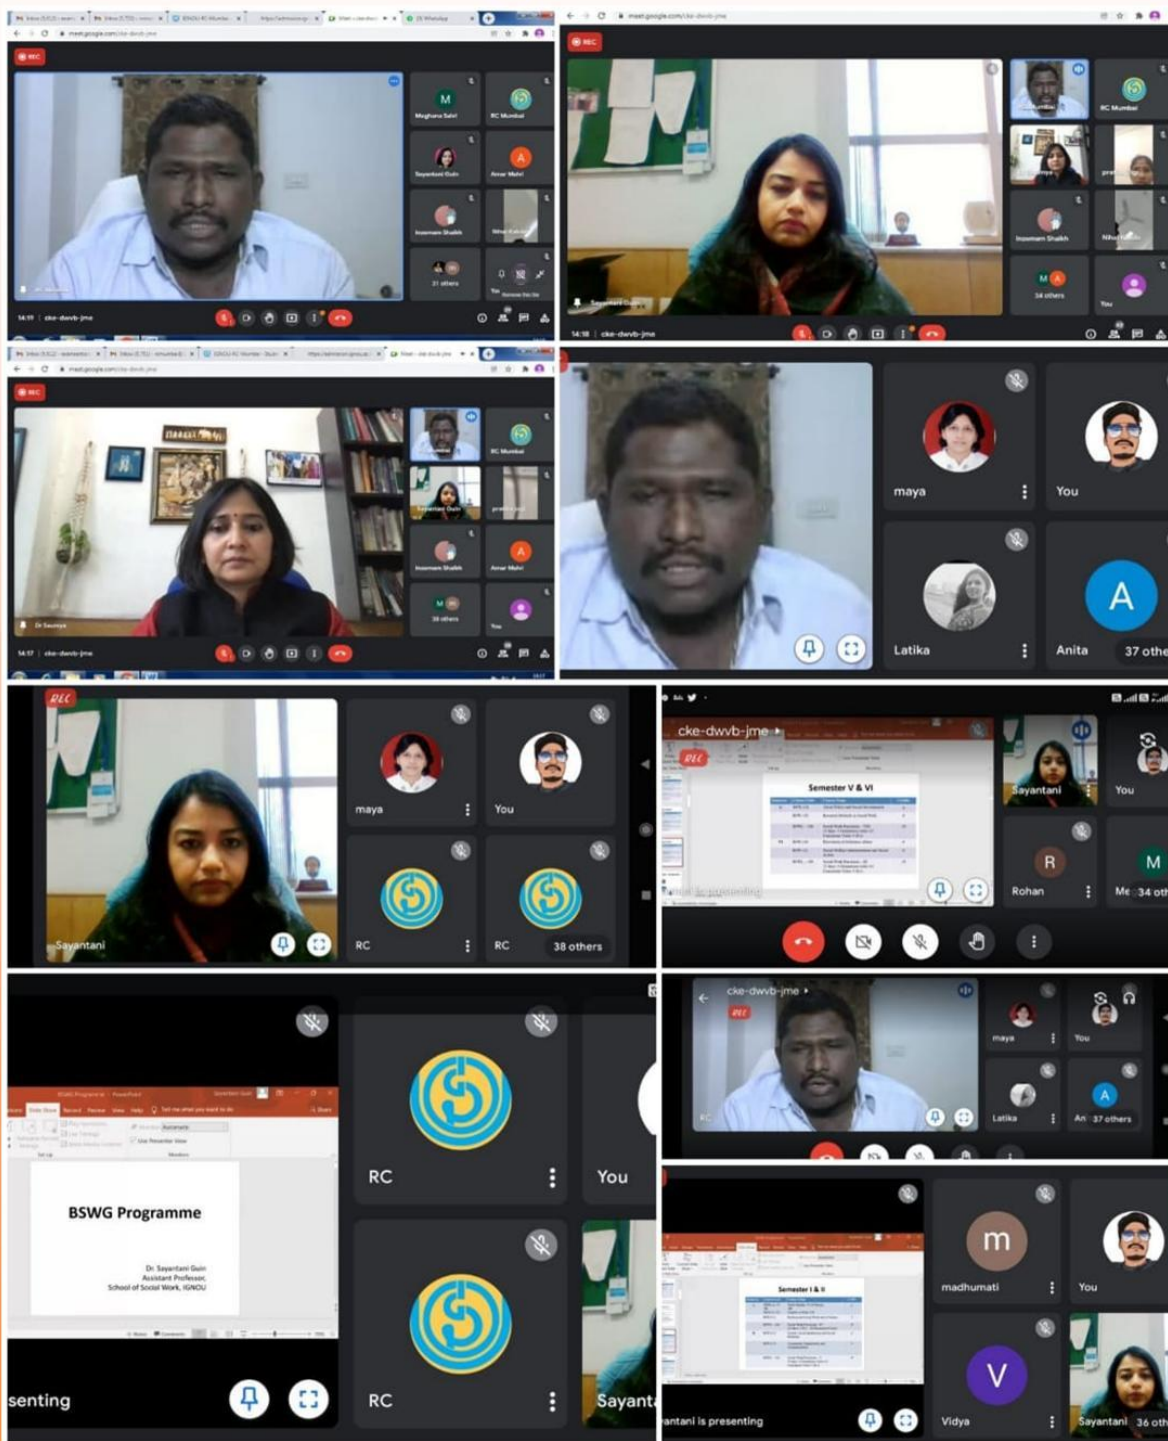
REC

meet.google.com/cke-dwvb-jme

M
Meghana Salvi
RC Mumbai
Sayantani Guin
A
Amar Mahri
Insomam Shaikh
31 others
You

14:19 | cke-dwvb-jme

REC
RC Mumbai
Insomam Shaikh
34 others
You

14:18 | cke-dwvb-jme

REC
RC Mumbai
Sayantani Guin
Insomam Shaikh
A
Amar Mahri
M
34 others
You
Dr Saumya

14:17 | cke-dwvb-jme

maya
You
Latika
A
Anita
37 othe

REC
maya
You
Sayantani
RC
RC
38 others

cke-dwvb-jme
REC
Semester V & VI
Sayantani
You
R
Rohan
M
Me 34 ot

RC
You
BSWG Programme
Dr. Sayantani Guin
Assistant Professor,
School of Social Work, IGNOU
RC
senting
Sayant

cke-dwvb-jme
REC
maya
You
Latika
A
An 37 others

m
madhumati
You
Semester I & II
V
Vidya
antani is presenting
Sayantani 36 oth